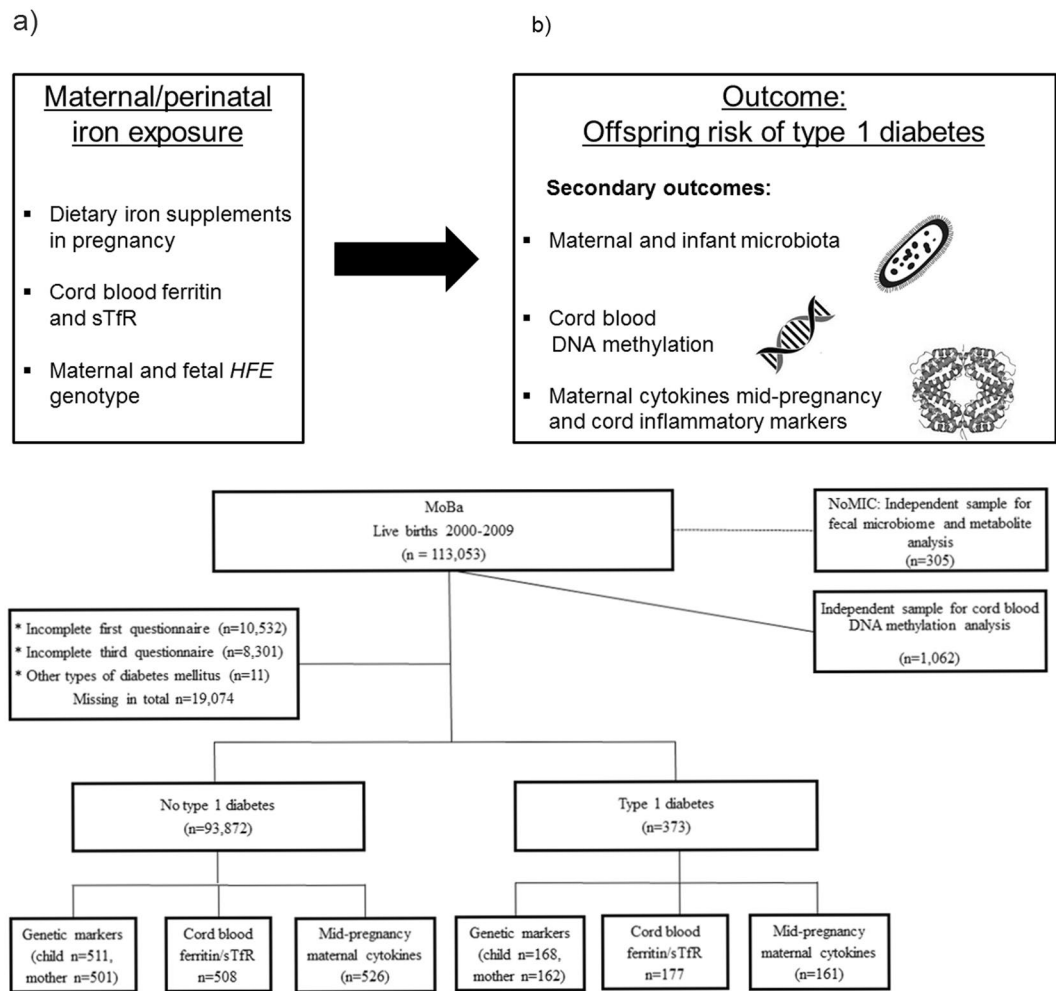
a)

b)

Maternal/perinatal iron exposure

- Dietary iron supplements in pregnancy
- Cord blood ferritin and sTfR
- Maternal and fetal *HFE* genotype

Outcome: Offspring risk of type 1 diabetes

Secondary outcomes:

- Maternal and infant microbiota
- Cord blood DNA methylation
- Maternal cytokines mid-pregnancy and cord inflammatory markers

MoBa
Live births 2000-2009
(n = 113,053)

NoMIC: Independent sample for fecal microbiome and metabolite analysis
(n=305)

Independent sample for cord blood DNA methylation analysis
(n=1,062)

* Incomplete first questionnaire (n=10,532)
* Incomplete third questionnaire (n=8,301)
* Other types of diabetes mellitus (n=11)
Missing in total n=19,074

No type 1 diabetes
(n=93,872)

Type 1 diabetes
(n=373)

Genetic markers
(child n=511, mother n=501)

Cord blood ferritin/sTfR
n=508

Mid-pregnancy maternal cytokines
(n=526)

Genetic markers
(child n=168, mother n=162)

Cord blood ferritin/sTfR
n=177

Mid-pregnancy maternal cytokines
(n=161)